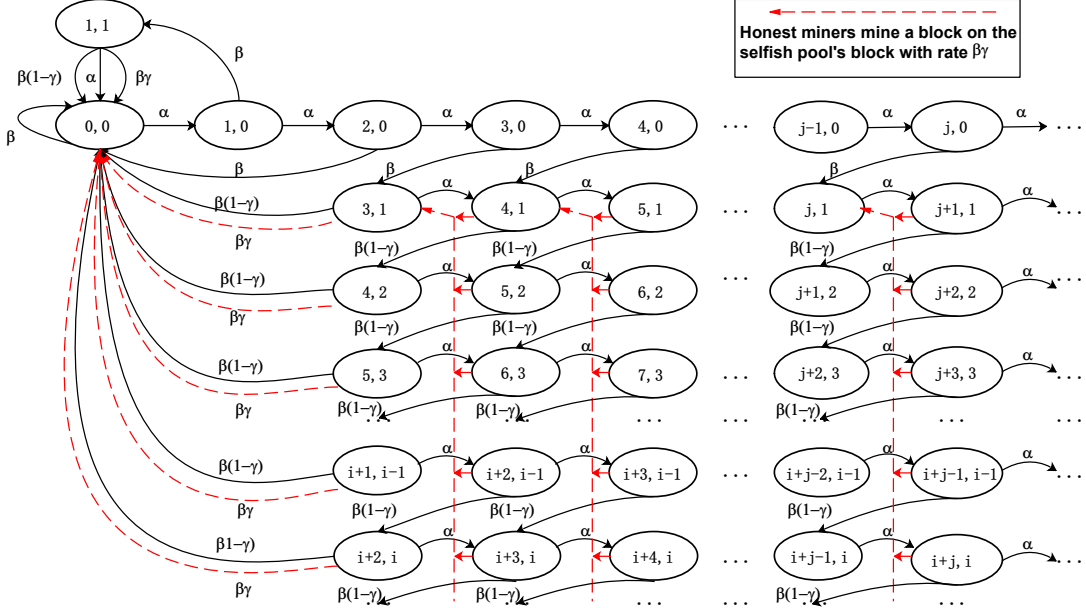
Honest miners mine a block on the selfish pool's block with rate $\beta\gamma$

1, 1

$\beta(1-\gamma)$ $\alpha$ $\beta\gamma$ $\beta$

$\beta$ 0, 0 $\alpha$ 1, 0 $\alpha$ 2, 0 $\alpha$ 3, 0 $\alpha$ 4, 0 · · · j−1, 0 $\alpha$ j, 0 $\alpha$ · · ·

$\beta$ $\beta$ $\beta$

$\beta(1-\gamma)$ 3, 1 $\alpha$ 4, 1 $\alpha$ 5, 1 · · · j, 1 $\alpha$ j+1, 1 $\alpha$ · · ·

$\beta\gamma$ $\beta(1-\gamma)$ $\beta(1-\gamma)$ $\beta(1-\gamma)$

$\beta(1-\gamma)$ 4, 2 $\alpha$ 5, 2 $\alpha$ 6, 2 · · · j+1, 2 $\alpha$ j+2, 2 $\alpha$ · · ·

$\beta\gamma$ $\beta(1-\gamma)$ $\beta(1-\gamma)$ $\beta(1-\gamma)$

$\beta(1-\gamma)$ 5, 3 $\alpha$ 6, 3 $\alpha$ 7, 3 · · · j+2, 3 $\alpha$ j+3, 3 $\alpha$ · · ·

$\beta\gamma$ $\beta(1-\gamma)$ $\beta(1-\gamma)$ $\beta(1-\gamma)$

· · · · · · · · · · · ·

$\beta(1-\gamma)$ i+1, i−1 $\alpha$ i+2, i−1 $\alpha$ i+3, i−1 · · · i+j−2, i−1 $\alpha$ i+j−1, i−1 $\alpha$ · · ·

$\beta\gamma$ $\beta(1-\gamma)$ $\beta(1-\gamma)$ $\beta(1-\gamma)$

$\beta1-\gamma)$ i+2, i $\alpha$ i+3, i $\alpha$ i+4, i · · · i+j−1, i $\alpha$ i+j, i $\alpha$ · · ·

$\beta\gamma$ $\beta(1-\gamma)$ $\beta(1-\gamma)$ · · · · · · $\beta(1-\gamma)$ · · ·